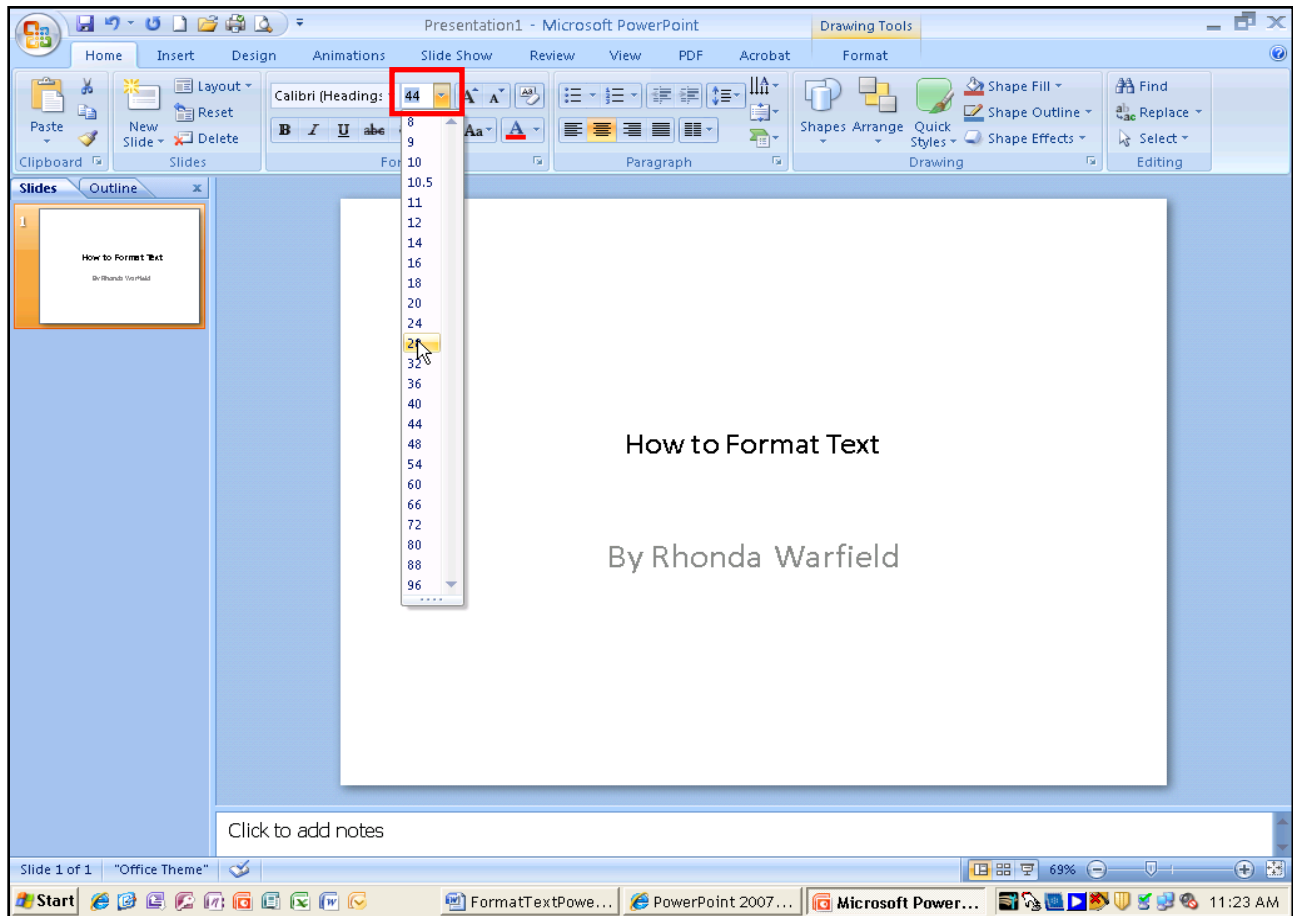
Presentation1 - Microsoft PowerPoint

Drawing Tools

Home Insert Design Animations Slide Show Review View PDF Acrobat Format

Paste

Clipboard

New Slide

Layout

Reset

Delete

Slides

Calibri (Headings

44

Fo

Paragraph

Shapes Arrange Quick Styles

Shape Fill

Shape Outline

Shape Effects

Drawing

Find

Replace

Select

Editing

8
9
10
10.5
11
12
14
16
18
20
24
28
32
36
40
44
48
54
60
66
72
80
88
96

Slides Outline

1

How to Format Text

By Rhonda Warfield

How to Format Text

By Rhonda Warfield

Click to add notes

Slide 1 of 1 "Office Theme"

69%

Start

FormatTextPowe...

PowerPoint 2007...

Microsoft Power...

11:23 AM